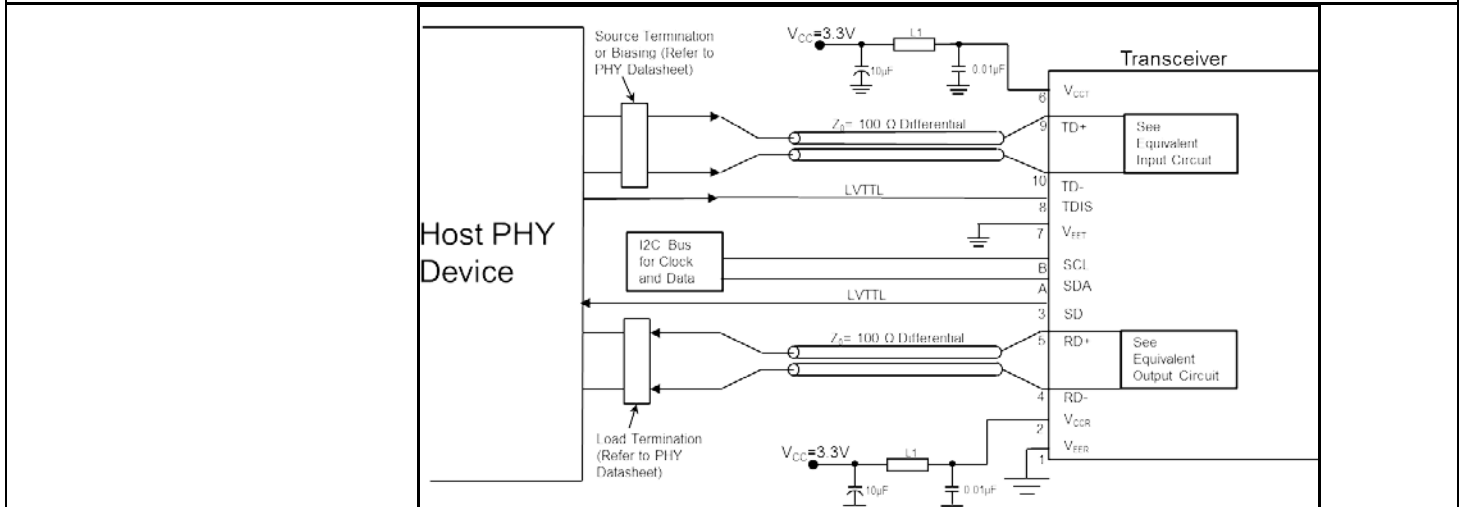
Source Termination or Biasing (Refer to PHY Datasheet)

$V_{CC}$=3.3V
L1
10µF
0.01µF

Transceiver

6 $V_{CCT}$
$Z_0$= 100 Ω Differential
9 TD+
See Equivalent Input Circuit
10 TD-
LVTTL
8 TDIS
7 $V_{EET}$

Host PHY Device

I2C Bus for Clock and Data
B SCL
A SDA
LVTTL
3 SD
$Z_0$= 100 Ω Differential
5 RD+
See Equivalent Output Circuit
4 RD-
$V_{CCR}$
2
$V_{EER}$
1

Load Termination (Refer to PHY Datasheet)

$V_{CC}$=3.3V
L1
10µF
0.01µF